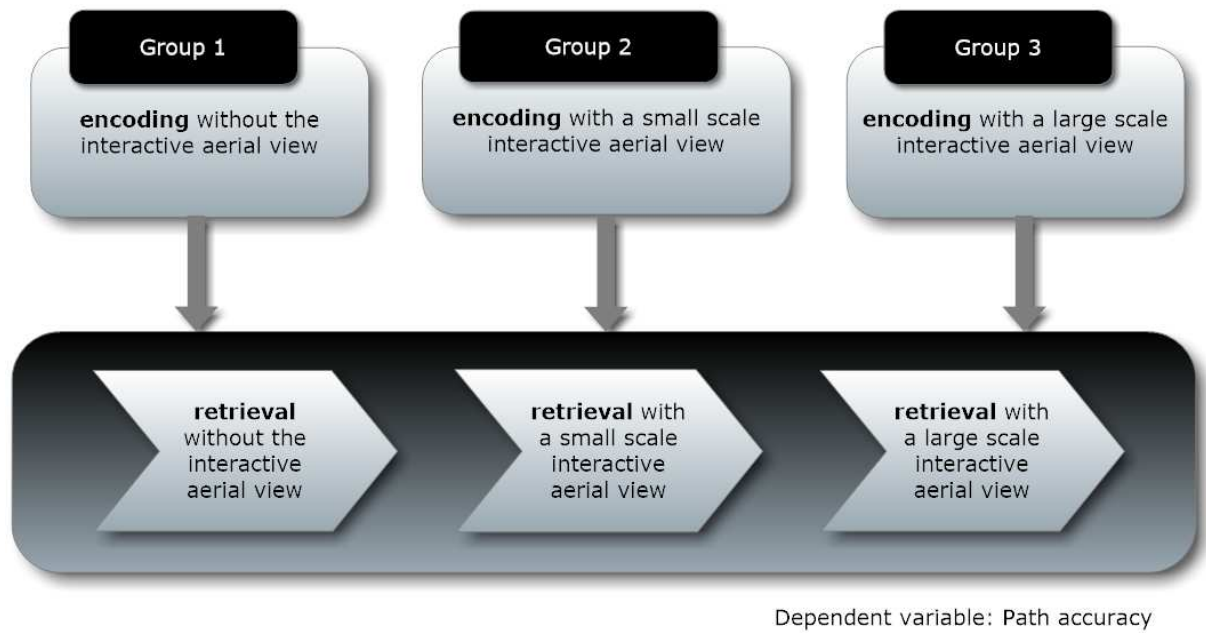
Group 1

encoding without the interactive aerial view

Group 2

encoding with a small scale interactive aerial view

Group 3

encoding with a large scale interactive aerial view

retrieval without the interactive aerial view

retrieval with a small scale interactive aerial view

retrieval with a large scale interactive aerial view

Dependent variable: Path accuracy